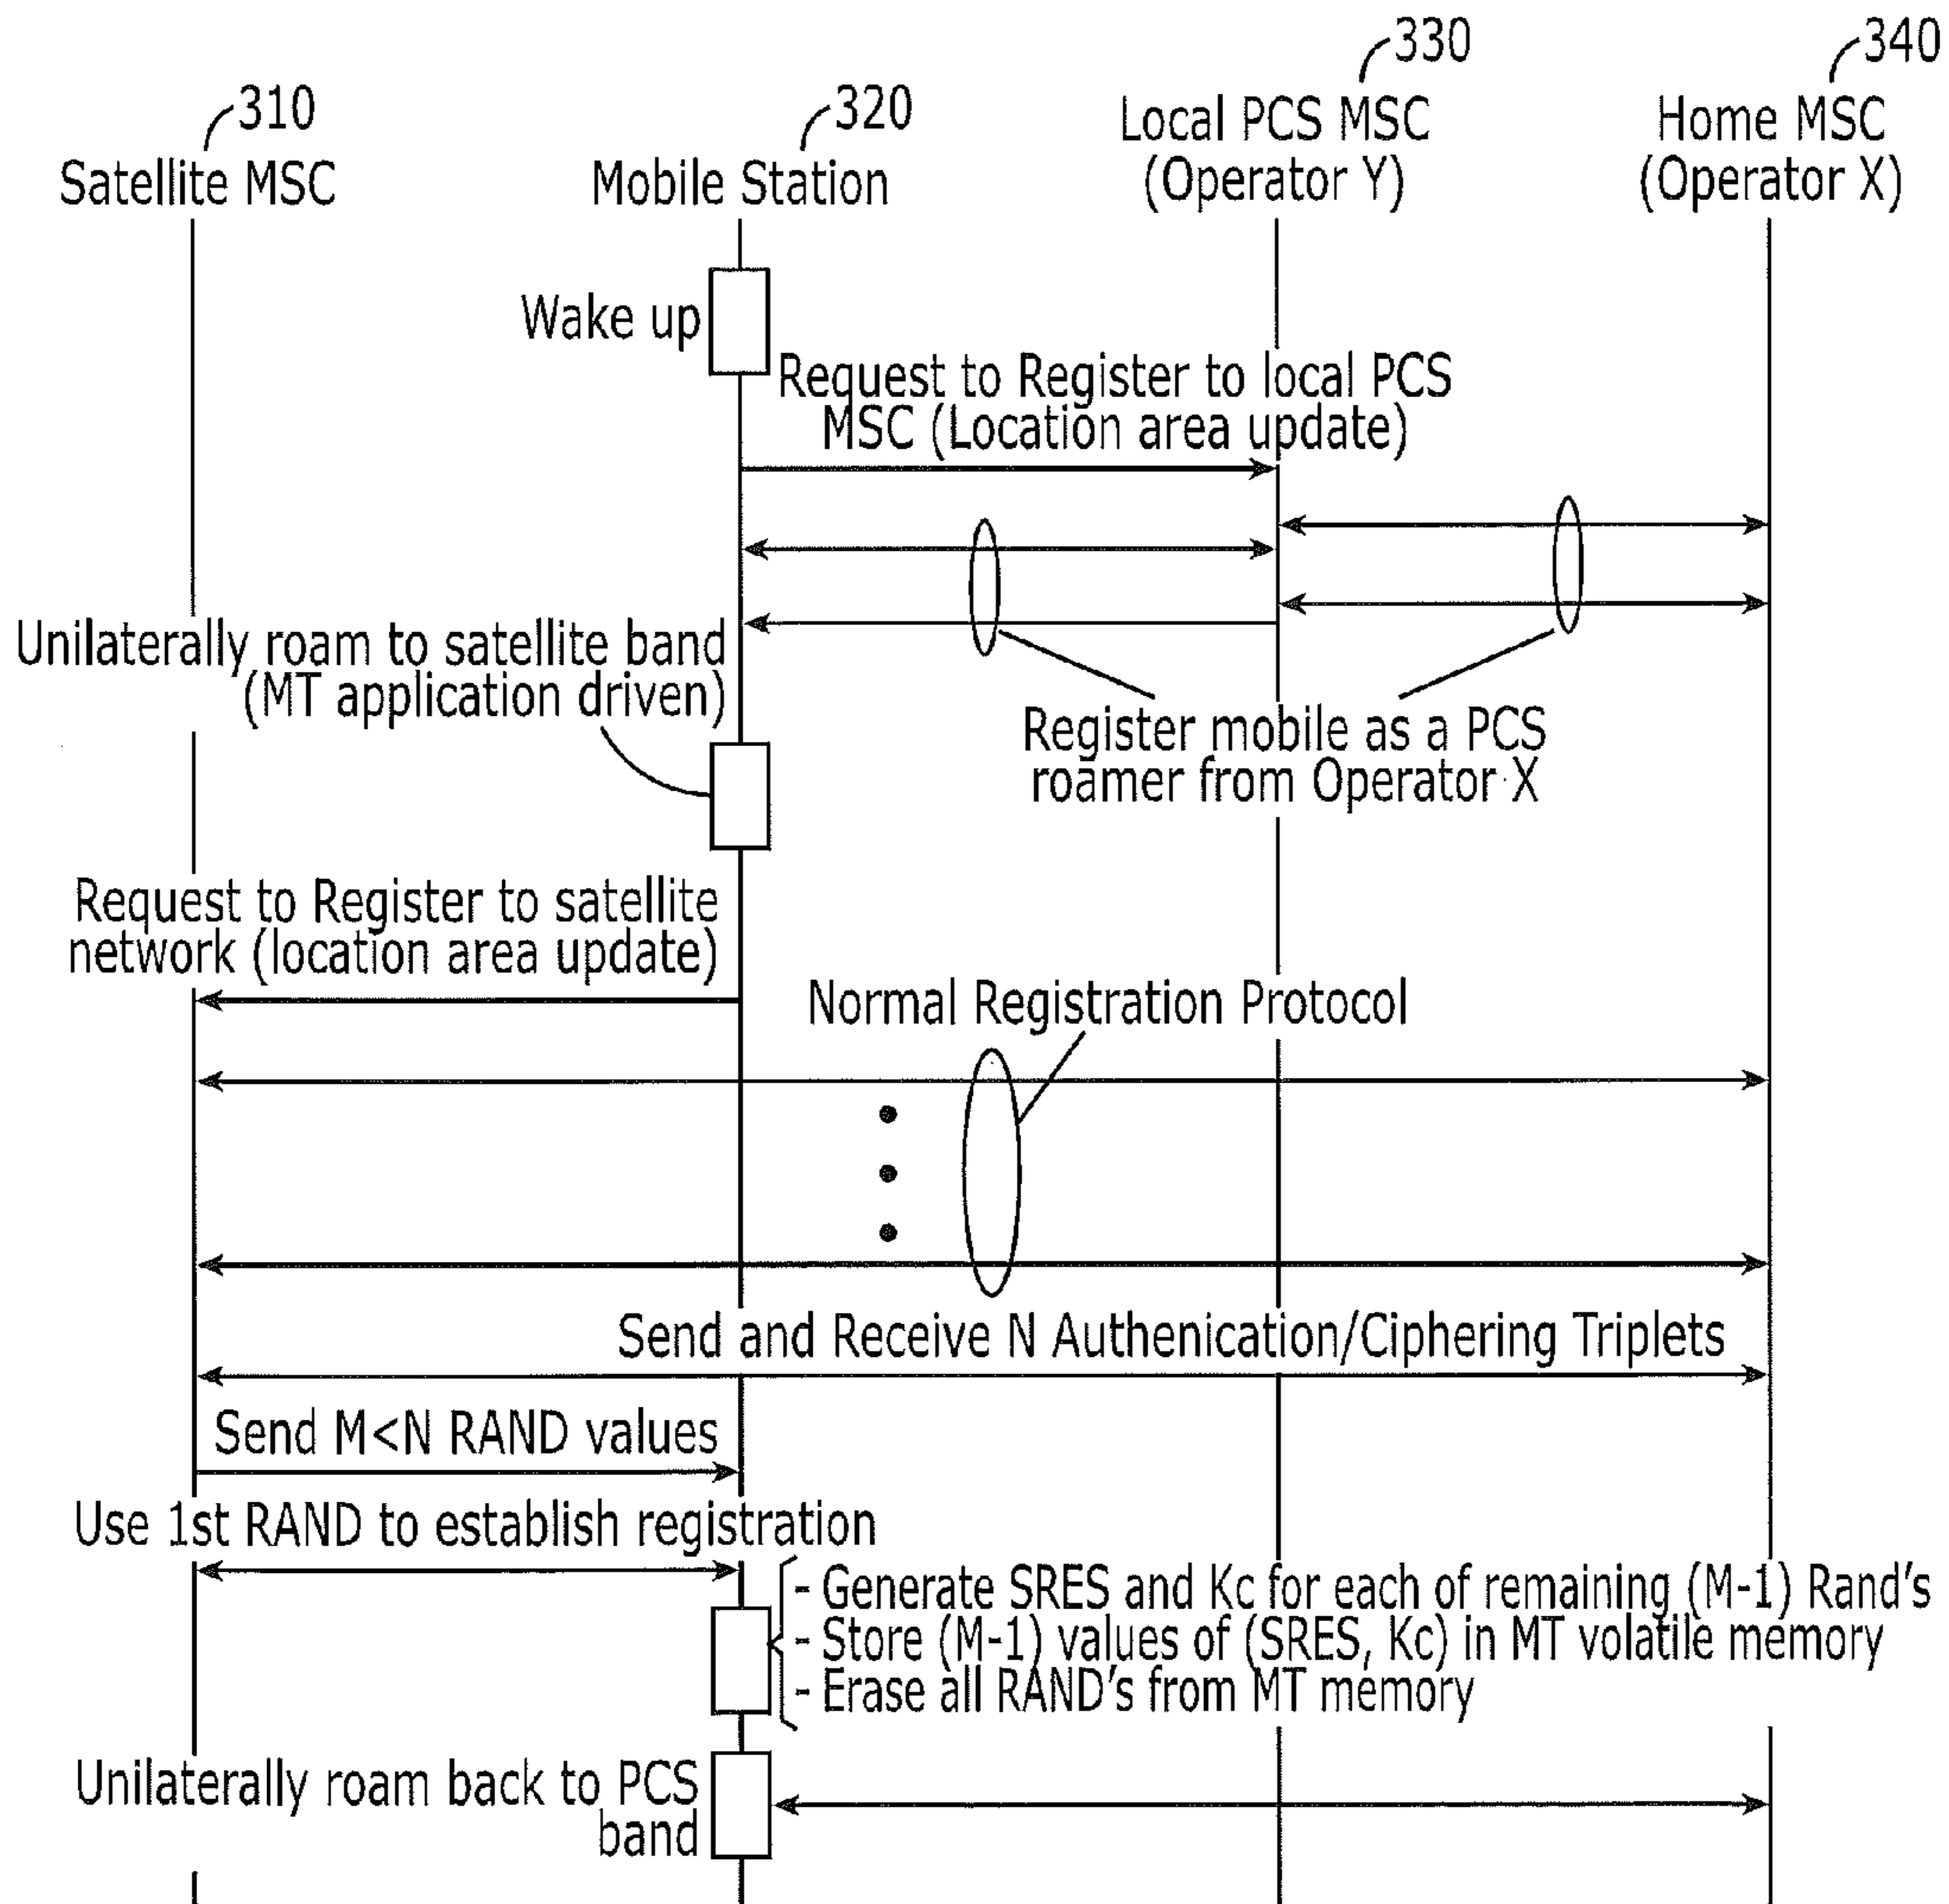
310
Satellite MSC

320
Mobile Station

330
Local PCS MSC
(Operator Y)

340
Home MSC
(Operator X)

Wake up

Request to Register to local PCS MSC (Location area update)

Unilaterally roam to satellite band (MT application driven)

Register mobile as a PCS roamer from Operator X

Request to Register to satellite network (location area update)

Normal Registration Protocol

Send and Receive N Authenication/Ciphering Triplets

Send M<N RAND values

Use 1st RAND to establish registration

- Generate SRES and Kc for each of remaining (M-1) Rand's
- Store (M-1) values of (SRES, Kc) in MT volatile memory
- Erase all RAND's from MT memory

Unilaterally roam back to PCS band